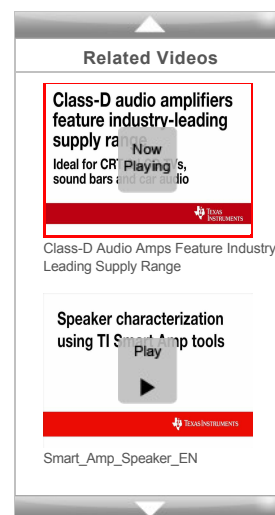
Related Videos

Class-D audio amplifiers feature industry-leading supply rang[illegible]

Ideal for CRT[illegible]s, sound bars a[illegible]d car audio

Now Playing

TEXAS INSTRUMENTS

Class-D Audio Amps Feature Industry Leading Supply Range

Speaker characterization using TI Sm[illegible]t Amp tools

Play

TEXAS INSTRUMENTS

Smart_Amp_Speaker_EN